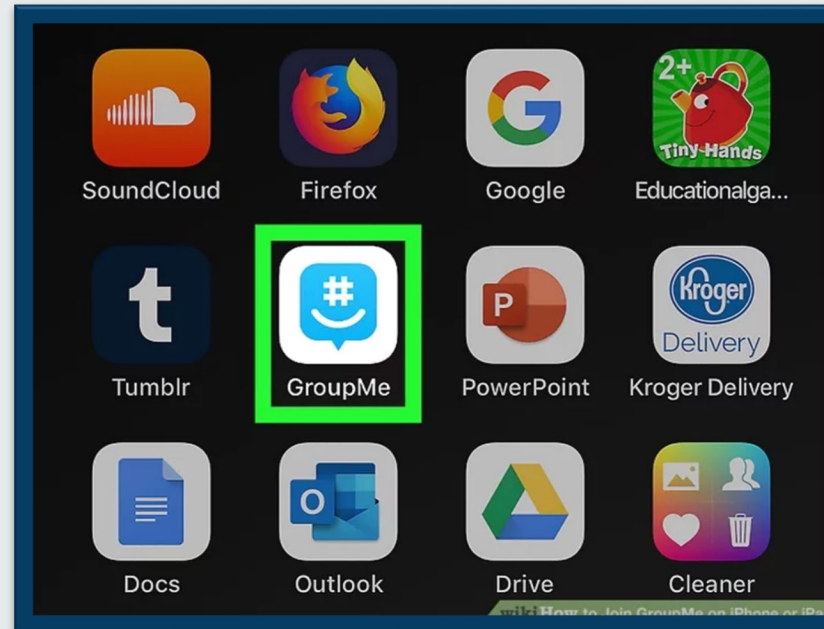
SoundCloud

Firefox

Google

2+
Tiny Hands
Educationalga...

t
Tumblr

#
GroupMe

P
PowerPoint

Kroger
Delivery
Kroger Delivery

Docs

O
Outlook

Drive

Cleaner

wiki How to Join GroupMe on iPhone or iPa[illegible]